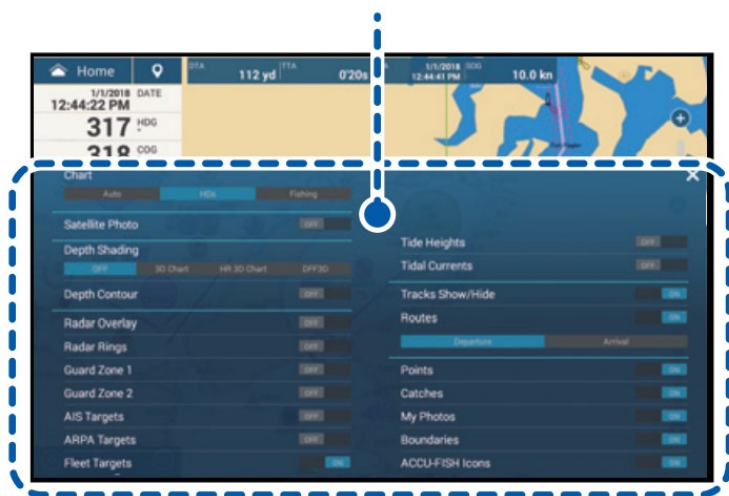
Home
DTA 112 yd
TTA 0'20s
1/1/2018 12:44:41 PM
SOG 10.0 kn
1/1/2018 12:44:22 PM DATE
317 HDG
318 COG

Chart
Auto
HDs
Fishing

Satellite Photo OFF
Depth Shading
OFF
3D Chart
HR 3D Chart
OFF3D
Depth Contour OFF
Radar Overlay OFF
Radar Rings OFF
Guard Zone 1 OFF
Guard Zone 2 OFF
AIS Targets OFF
ARPA Targets OFF
Fleet Targets ON

Tide Heights OFF
Tidal Currents OFF
Tracks Show/Hide ON
Routes ON
Departure
Arrival
Points ON
Catches ON
My Photos ON
Boundaries ON
ACCU-FISH Icons ON